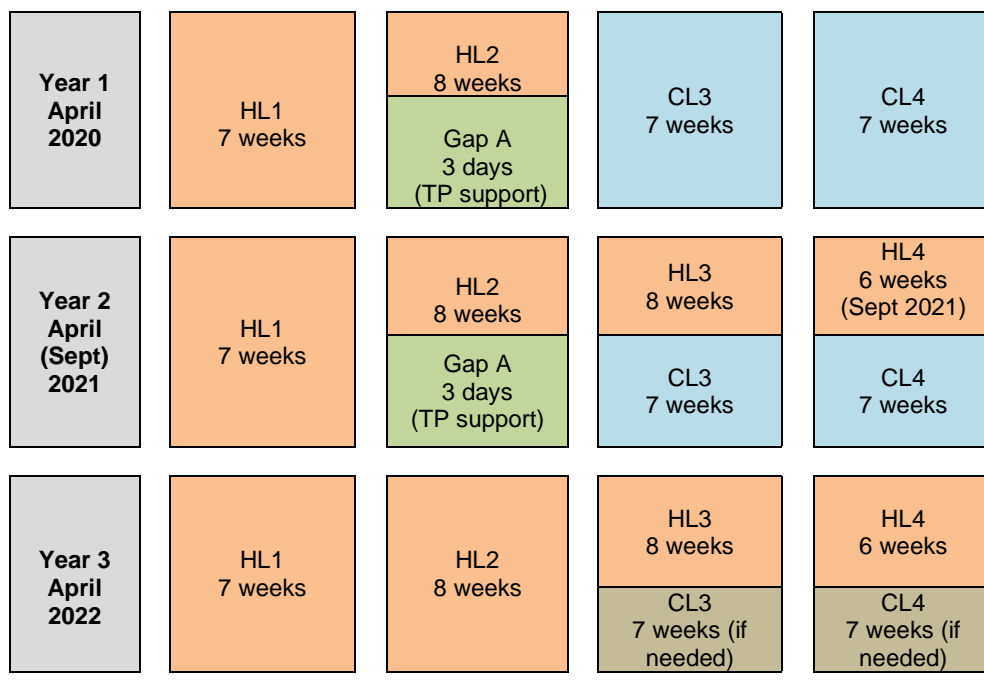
Year 1 April 2020

HL1 7 weeks

HL2 8 weeks

Gap A 3 days (TP support)

CL3 7 weeks

CL4 7 weeks

Year 2 April (Sept) 2021

HL1 7 weeks

HL2 8 weeks

Gap A 3 days (TP support)

HL3 8 weeks

CL3 7 weeks

HL4 6 weeks (Sept 2021)

CL4 7 weeks

Year 3 April 2022

HL1 7 weeks

HL2 8 weeks

HL3 8 weeks

CL3 7 weeks (if needed)

HL4 6 weeks

CL4 7 weeks (if needed)